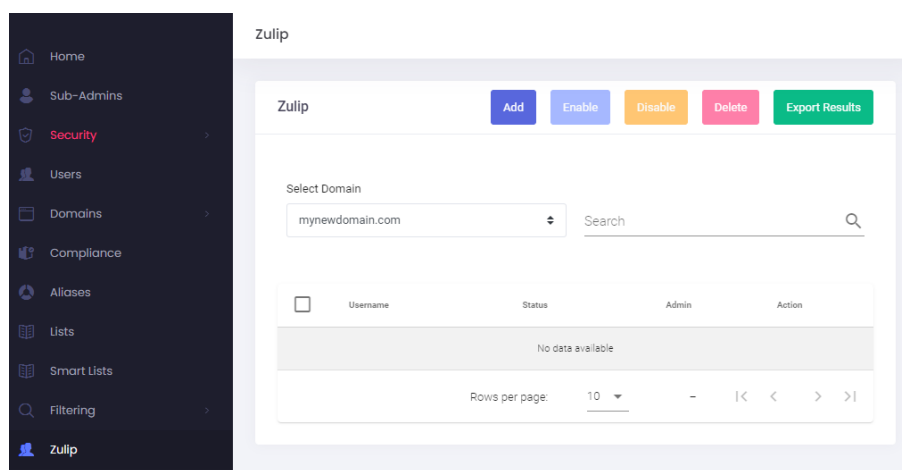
Home
Sub-Admins
Security
Users
Domains
Compliance
Aliases
Lists
Smart Lists
Filtering
Zulip

Zulip

Zulip

Add
Enable
Disable
Delete
Export Results

Select Domain
mynewdomain.com
Search

| | Username | Status | Admin | Action |
|---|---|---|---|---|
| No data available | | | | |

Rows per page: 10 –